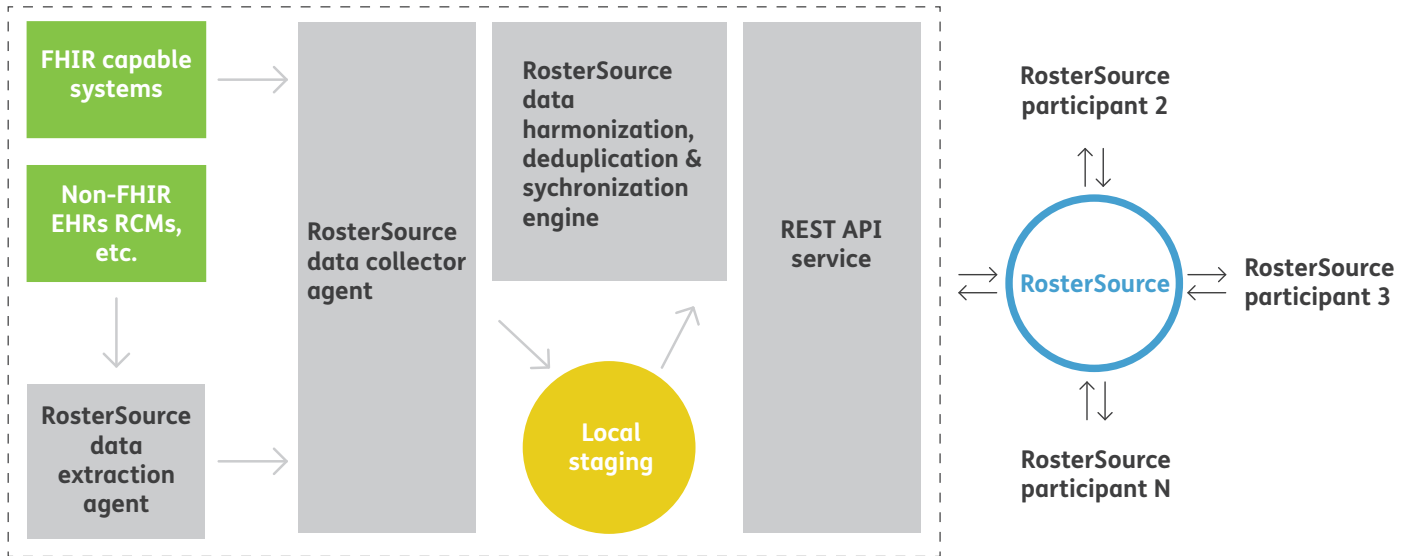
FHIR capable systems

Non-FHIR EHRs RCMs, etc.

RosterSource data extraction agent

RosterSource data collector agent

RosterSource data harmonization, deduplication & sychronization engine

Local staging

REST API service

RosterSource participant 2

RosterSource

RosterSource participant 3

RosterSource participant N